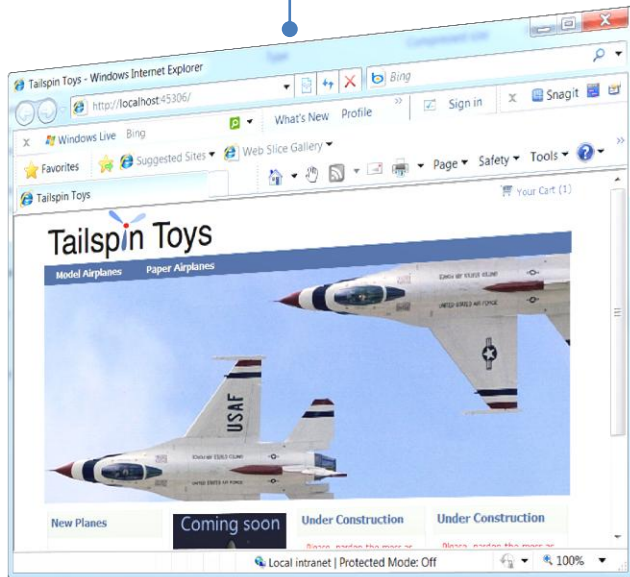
Type

Component size

Tailspin Toys - Windows Internet Explorer

http://localhost:45306/

Bing

Windows Live Bing

What's New Profile

Sign in

Snagit

Favorites

Suggested Sites

Web Slice Gallery

Page

Safety

Tools

Tailspin Toys

Your Cart (1)

Tailspin Toys

Model Airplanes Paper Airplanes

USAF

New Planes

Coming soon

Under Construction

Under Construction

Local intranet | Protected Mode: Off

100%